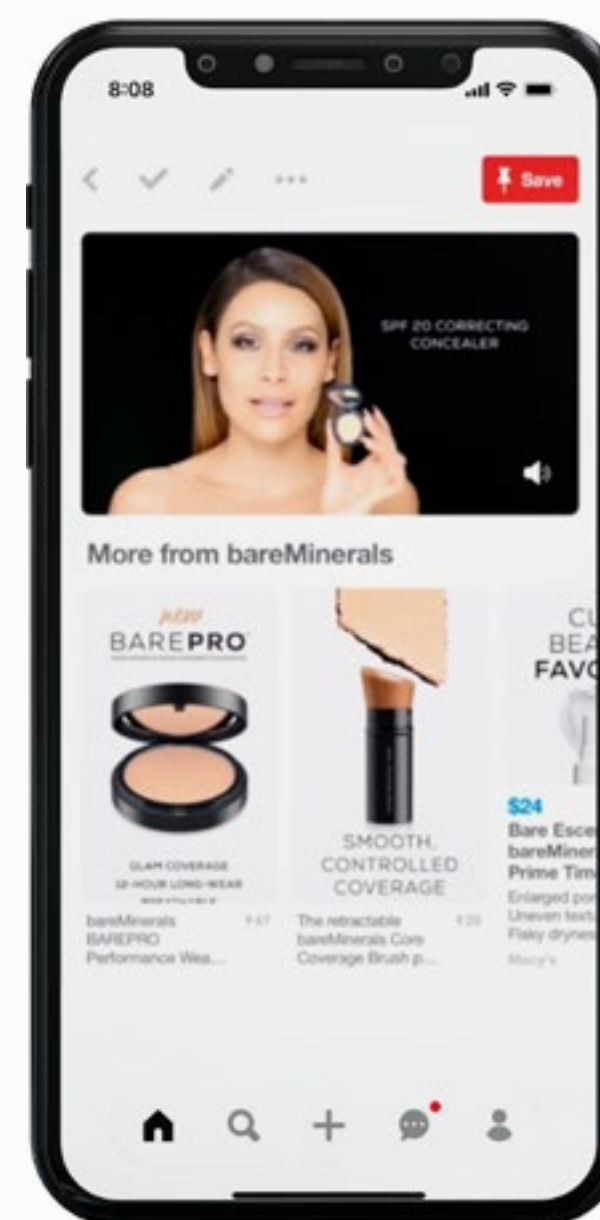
8:08

Save

SPF 20 CORRECTING CONCEALER

More from bareMinerals

new
BAREPRO

GLAM COVERAGE
12-HOUR LONG-WEAR

bareMinerals BAREPRO Performance Wea...

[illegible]

SMOOTH, CONTROLLED COVERAGE

The retractable bareMinerals Core Coverage Brush p...

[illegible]

CU
BEA
FAVO

$24
Bare Esce
bareMiner
Prime Tim

Enlarged po
Uneven textu
Flaky dryness

Macy's